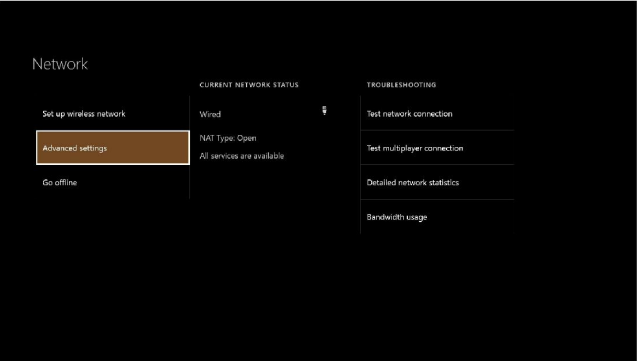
Network

Set up wireless network

Advanced settings

Go offline

CURRENT NETWORK STATUS

Wired

NAT Type: Open

All services are available

TROUBLESHOOTING

Test network connection

Test multiplayer connection

Detailed network statistics

Bandwidth usage